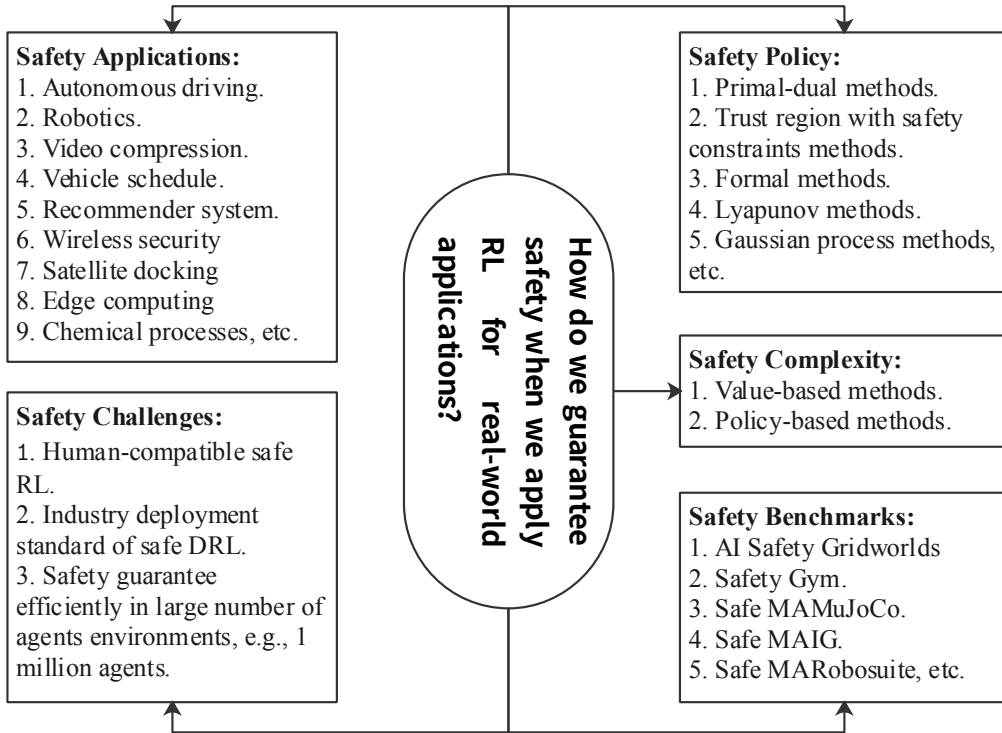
**Safety Applications:**
1. Autonomous driving.
2. Robotics.
3. Video compression.
4. Vehicle schedule.
5. Recommender system.
6. Wireless security
7. Satellite docking
8. Edge computing
9. Chemical processes, etc.

**Safety Challenges:**
1. Human-compatible safe RL.
2. Industry deployment standard of safe DRL.
3. Safety guarantee efficiently in large number of agents environments, e.g., 1 million agents.

**How do we guarantee safety when we apply RL for real-world applications?**

**Safety Policy:**
1. Primal-dual methods.
2. Trust region with safety constraints methods.
3. Formal methods.
4. Lyapunov methods.
5. Gaussian process methods, etc.

**Safety Complexity:**
1. Value-based methods.
2. Policy-based methods.

**Safety Benchmarks:**
1. AI Safety Gridworlds
2. Safety Gym.
3. Safe MAMuJoCo.
4. Safe MAIG.
5. Safe MARobosuite, etc.